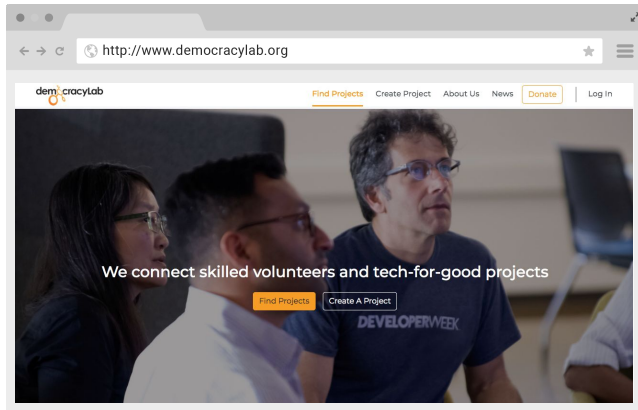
http://www.democracylab.org

democracyLab

Find Projects Create Project About Us News Donate Log In

We connect skilled volunteers and tech-for-good projects

Find Projects Create A Project

DEVELOPERWEEK